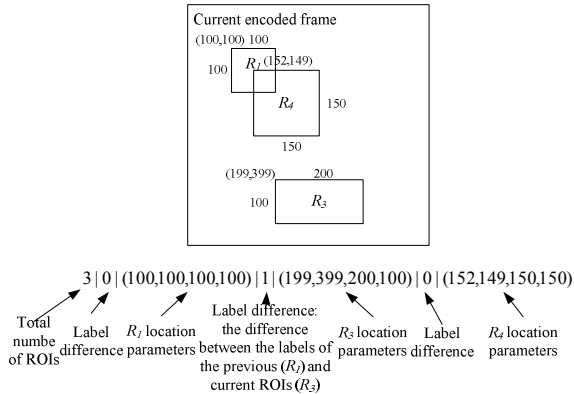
Current encoded frame

(100,100) 100

100 $R_1$ (152,149)

$R_4$ 150

150

(199,399) 200

100 $R_3$

3 | 0 | (100,100,100,100) | 1 | (199,399,200,100) | 0 | (152,149,150,150)

Total numbe of ROIs

Label difference

$R_1$ location parameters

Label difference: the difference between the labels of the previous ($R_1$) and current ROIs ($R_3$)

$R_3$ location parameters

Label difference

$R_4$ location parameters